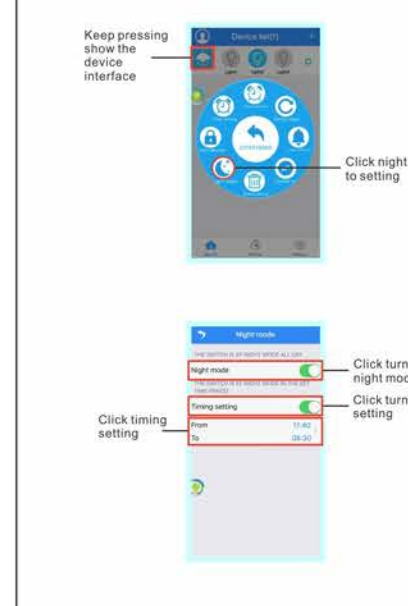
Keep pressing show the device interface

Device list(1)

Click night to setting

Night mode

THE SWITCH IS IN NIGHT MODE ALL DAY

Night mode

THE SWITCH IS IN NIGHT MODE IN THE SET TIME PERIOD

Timing setting

From 17:40

To 08:30

Click turn night mod

Click turn setting

Click timing setting